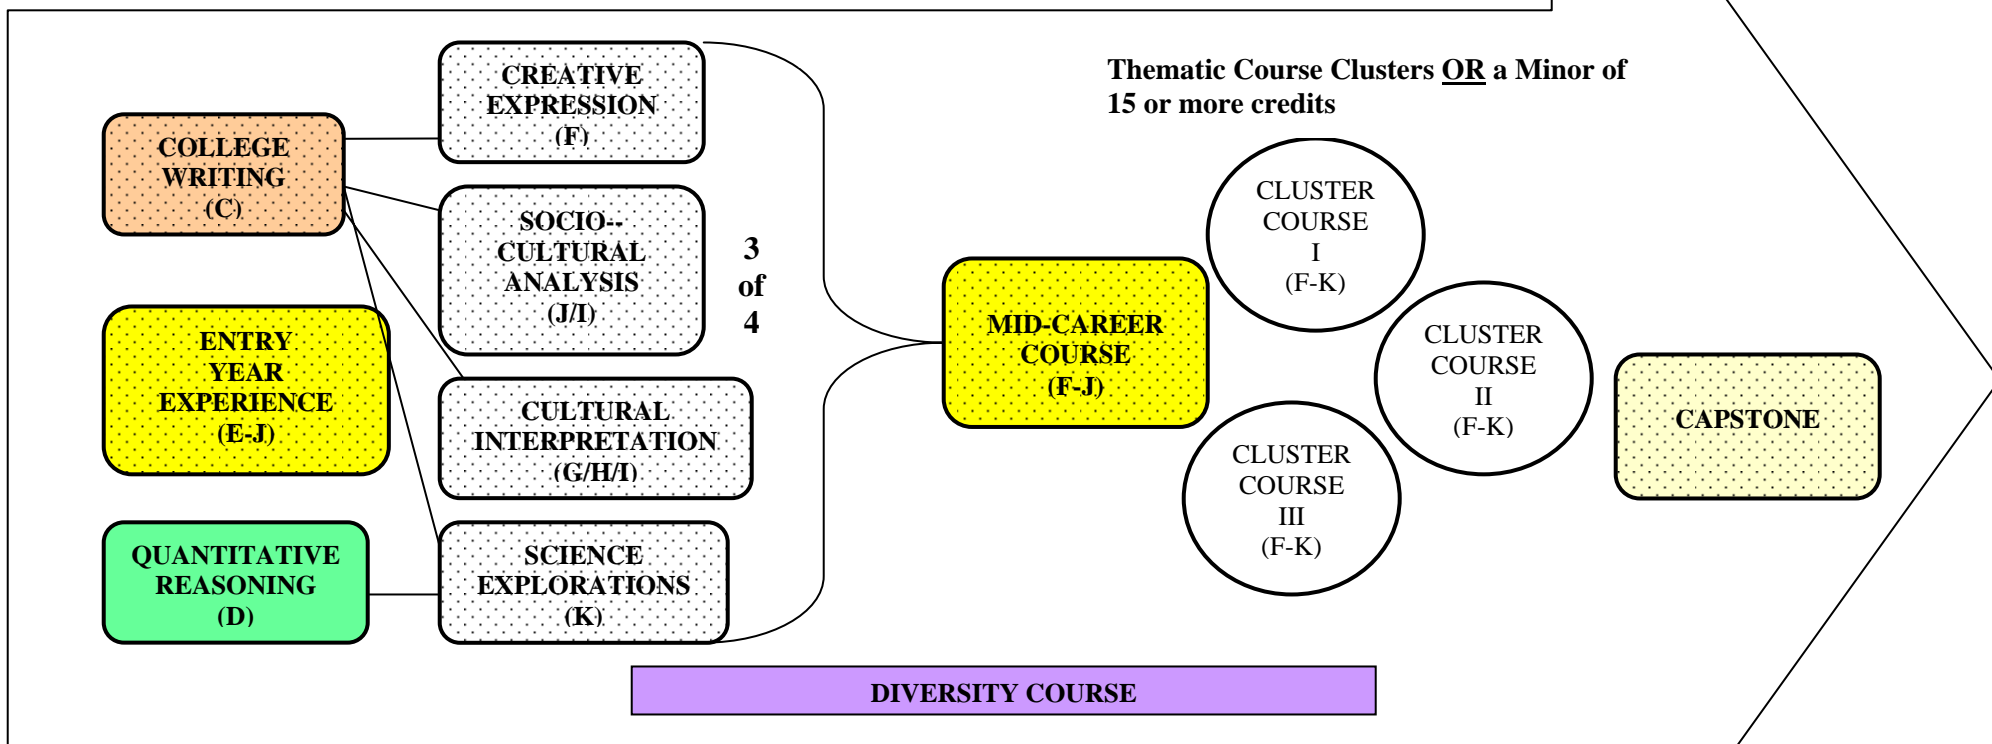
COLLEGE WRITING (C)

ENTRY YEAR EXPERIENCE (E-J)

QUANTITATIVE REASONING (D)

CREATIVE EXPRESSION (F)

SOCIO--CULTURAL ANALYSIS (J/I)

CULTURAL INTERPRETATION (G/H/I)

SCIENCE EXPLORATIONS (K)

3 of 4

MID-CAREER COURSE (F-J)

Thematic Course Clusters OR a Minor of 15 or more credits

CLUSTER COURSE I (F-K)

CLUSTER COURSE II (F-K)

CLUSTER COURSE III (F-K)

CAPSTONE

DIVERSITY COURSE